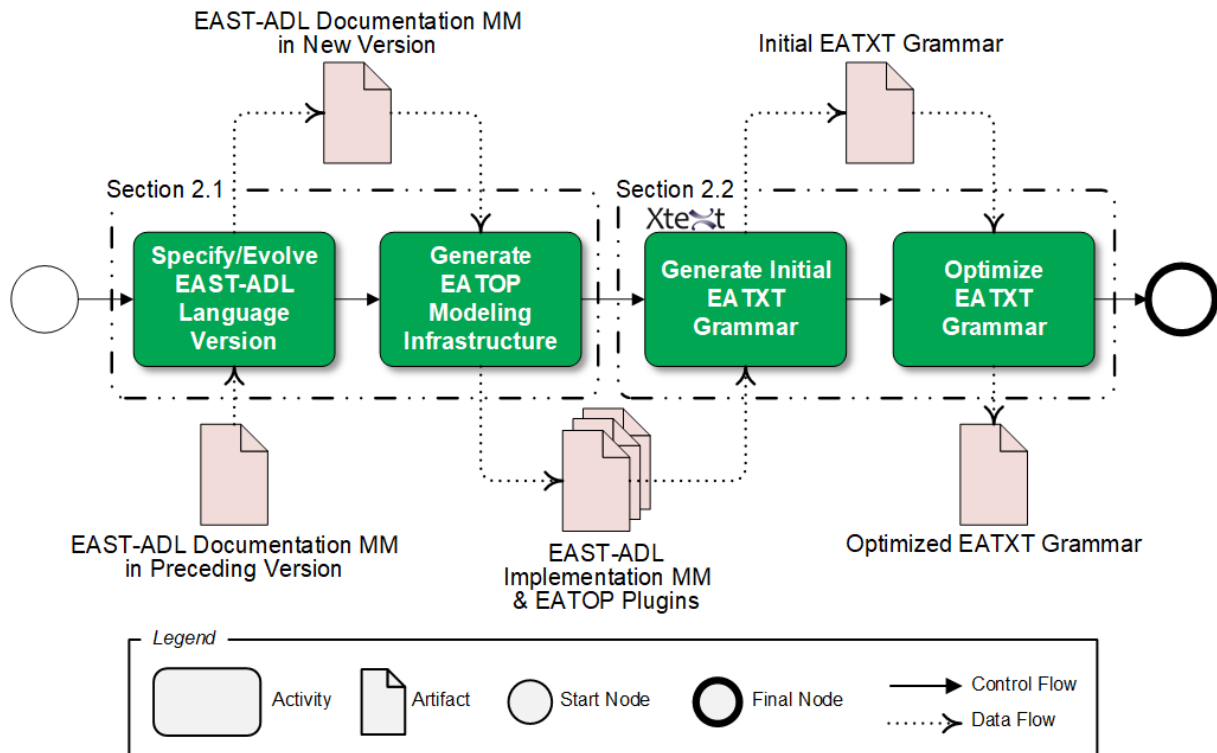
EAST-ADL Documentation MM in New Version

Initial EATXT Grammar

Section 2.1

Section 2.2

Xtext

Specify/Evolve EAST-ADL Language Version

Generate EATOP Modeling Infrastructure

Generate Initial EATXT Grammar

Optimize EATXT Grammar

EAST-ADL Documentation MM in Preceding Version

EAST-ADL Implementation MM & EATOP Plugins

Optimized EATXT Grammar

Legend

Activity

Artifact

Start Node

Final Node

Control Flow

Data Flow